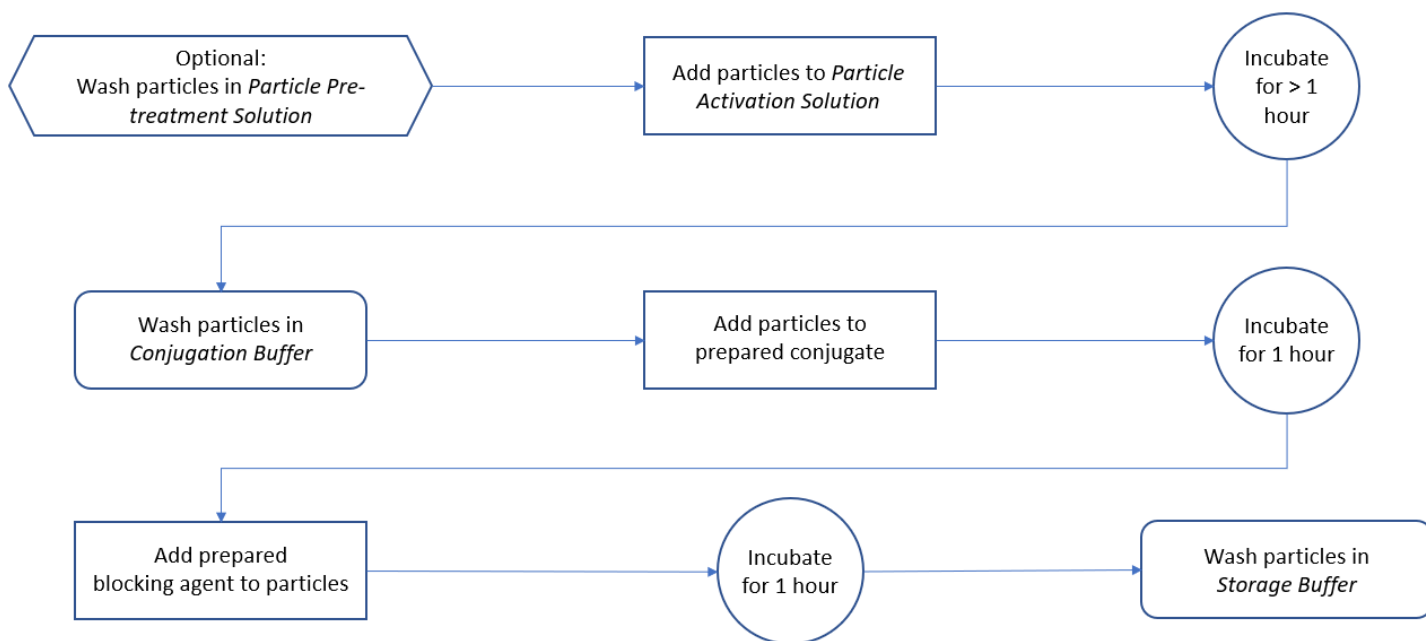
Optional:
Wash particles in *Particle Pretreatment Solution*

Add particles to *Particle Activation Solution*

Incubate for > 1 hour

Wash particles in *Conjugation Buffer*

Add particles to prepared conjugate

Incubate for 1 hour

Add prepared blocking agent to particles

Incubate for 1 hour

Wash particles in *Storage Buffer*